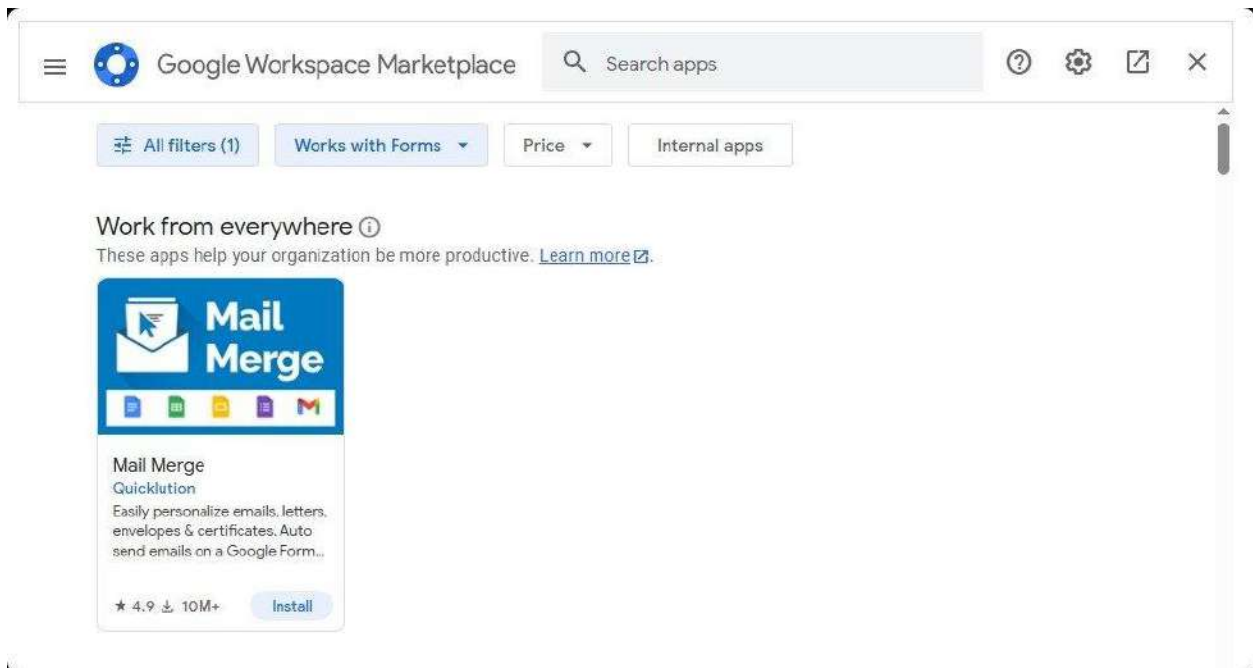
Google Workspace Marketplace

Search apps

All filters (1)

Works with Forms

Price

Internal apps

Work from everywhere

These apps help your organization be more productive. Learn more.

Mail Merge

Mail Merge

Quicklution

Easily personalize emails, letters, envelopes & certificates. Auto send emails on a Google Form...

★ 4.9 10M+

Install